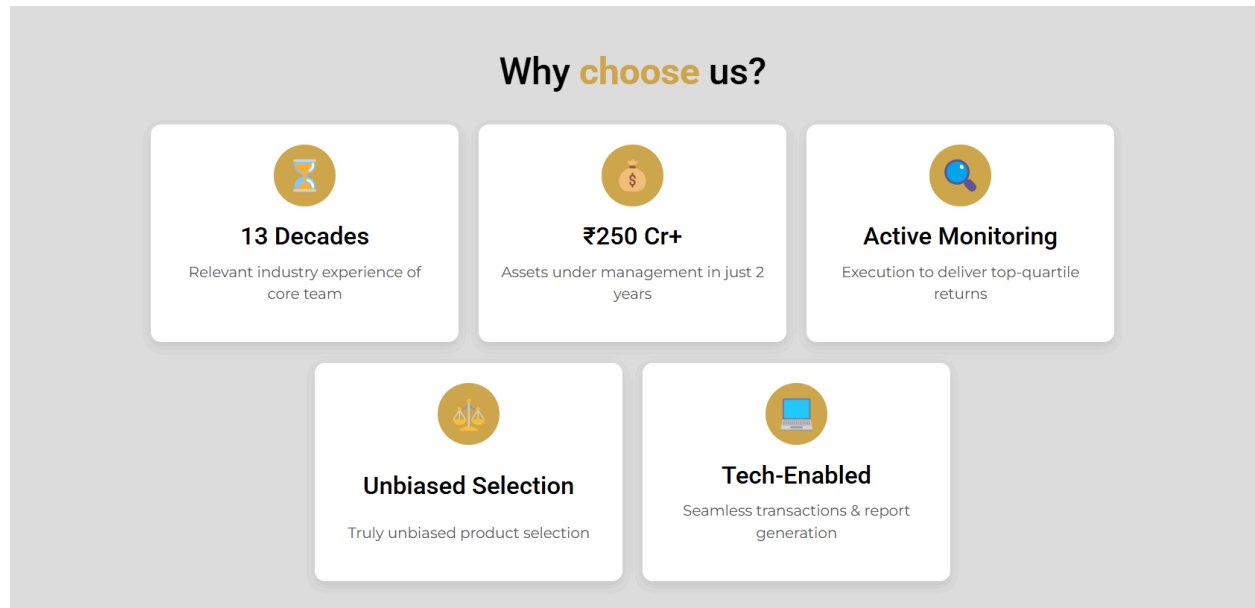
Why choose us?

13 Decades

Relevant industry experience of core team

₹250 Cr+

Assets under management in just 2 years

Active Monitoring

Execution to deliver top-quartile returns

Unbiased Selection

Truly unbiased product selection

Tech-Enabled

Seamless transactions & report generation